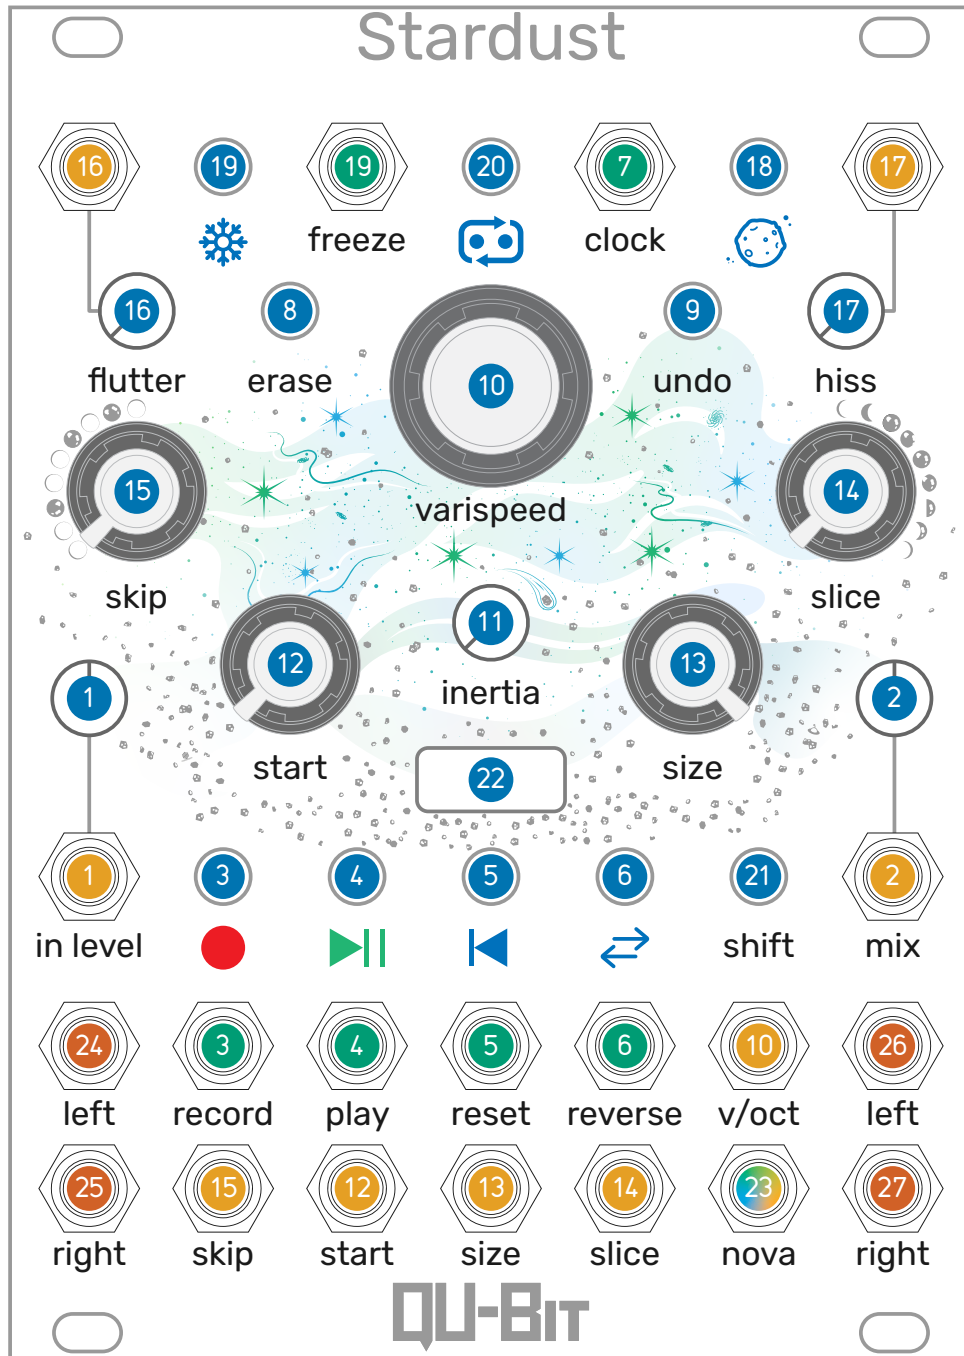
Stardust

16
19
19
freeze
20
7
clock
18
17

16
flutter
8
erase
10
9
undo
17
hiss

15
skip
varispeed
14
slice

12
start
11
inertia
13
size

1
2

22

1
in level
3
4
5
6
21
shift
2
mix

24
left
3
record
4
play
5
reset
6
reverse
10
v/oct
26
left

25
right
15
skip
12
start
13
size
14
slice
23
nova
27
right

QU-BIT